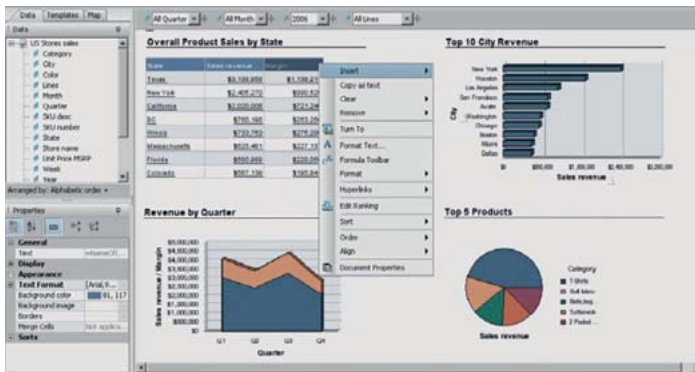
Data | Templates | Map

Data

US Stores sales
Category
City
Color
Lines
Month
Quarter
SKU desc
SKU number
State
Store name
Unit Price MSRP
Week
Year

Arranged by: Alphabetic order

Properties

General
Text
Display
Appearance
Text Format [Arial, 9...
Background color 81, 117
Background image
Borders
Merge Cells Not applica...
Sorts

All Quarter | All Month | 2006 | All Lines

Overall Product Sales by State

| State | Sales revenue | Margin |
|---|---|---|
| Texas | $3,139,659 | $1,138,2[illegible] |
| New York | $2,405,270 | $995,52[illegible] |
| California | $2,000,008 | $713,2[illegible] |
| DC | $760,160 | $283,2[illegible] |
| Illinois | $733,783 | $276,2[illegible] |
| Massachusetts | $625,461 | $227,1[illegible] |
| Florida | $550,889 | $220,0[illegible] |
| Colorado | $587,138 | $195,8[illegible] |

Insert
Copy as text
Clear
Remove
Turn To
Format Text...
Formula Toolbar
Format
Hyperlinks
Edit Ranking
Sort
Order
Align
Document Properties

Top 10 City Revenue

New York
Houston
Los Angeles
San Francisco
Austin
Washington
Chicago
Boston
Miami
Dallas

City

$0 $600,000 $1,200,000 $1,800,000 $2,400,000 $3,000,000
Sales revenue

Revenue by Quarter

$5,000,000
$4,500,000
$4,000,000
$3,500,000
$3,000,000
$2,500,000
$2,000,000
$1,500,000
$1,000,000
$500,000
$0

Sales revenue / Margin

Q1 Q2 Q3 Q4
Quarter

Top 5 Products

Category
T-Shirts
Sweaters
Belts,bag...
Turtleneck
2 Pocket ...

Sales revenue